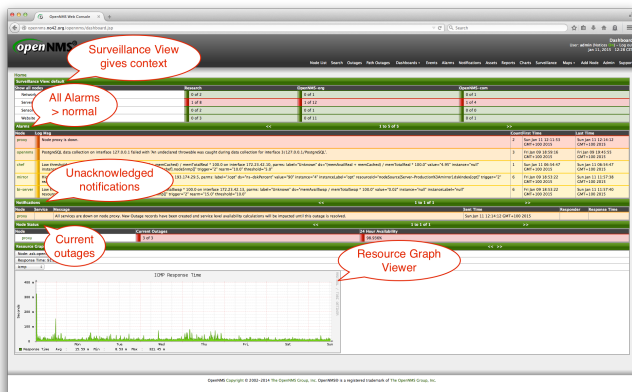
OpenNMS Web Console

opennms.ec42.org/opennms/dashboard.jsp

Search

openNMS

Surveillance View gives context

Dashboard
User: admin (Notices On) - Log out
Jan 11, 2015 12:18 CET

Node List Search Outages Path Outages Dashboards Events Alarms Notifications Assets Reports Charts Surveillance Maps Add Node Admin Support

Home

Surveillance View: default

| Show all nodes | Research | OpenNMS.org | OpenNMS.com |
|---|---|---|---|
| Networking | 0 of 1 | 0 of 1 | 0 of 2 |
| Server | 1 of 8 | 1 of 12 | 1 of 4 |
| Services | 0 of 2 | 0 of 2 | 0 of 0 |
| Website | 0 of 2 | 0 of 1 | 0 of 1 |

All Alarms > normal

Alarms

<< 1 to 5 of 5 >>

| Node | Log Msg | Count | First Time | Last Time |
|---|---|---|---|---|
| proxy | Node proxy is down. | 2 | Sun Jan 11 12:11:33 GMT+200 2015 | Sun Jan 11 12:16:12 GMT+100 2015 |
| opennms | PostgreSQL data collection on interface 127.0.0.1 failed with 'An undeclared throwable was caught during data collection for interface 0.0.0.1/PostgreSQL'. | | Fri Jan 09 16:30:16 GMT+100 2015 | Fri Jan 09 19:41:55 GMT+100 2015 |
| chef | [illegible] | 1 | Sun Jan 11 06:04:47 GMT+100 2015 | Sun Jan 11 06:04:47 GMT+100 2015 |
| mirror | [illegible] | 6 | Fri Jan 09 18:53:22 GMT+100 2015 | Sun Jan 11 11:27:18 GMT+100 2015 |
| in-server | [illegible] | 5 | Fri Jan 09 18:53:22 GMT+100 2015 | Sun Jan 11 11:37:40 GMT+100 2015 |

Unacknowledged notifications

Notifications

<< 1 to 1 of 1 >>

| Node | Service | Message | Sent Time | Responder | Response Time |
|---|---|---|---|---|---|
| proxy | | All services are down on node proxy. New Outage records have been created and service level availability calculations will be impacted until this outage is resolved. | Sun Jan 11 12:14:12 GMT+100 2015 | | |

Node Status

<< 1 to 1 of 1 >>

| Node | Current Outages | 24 Hour Availability |
|---|---|---|
| proxy | 3 of 3 | 99.358% |

Current outages

Resource Graph Viewer

Resource Graphs

<< 1 of 1 >>

Node: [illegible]

Response Time: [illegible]

icmp

ICMP Response Time

400 m
300 m
200 m
100 m
0

Seconds

Sat Sun Mon Tue Wed Thu Fri Sat

Response Time Avg: 25.59 m Min: 8.59 m Max: 881.45 m

OpenNMS Copyright © 2002–2014 The OpenNMS Group, Inc. OpenNMS® is a registered trademark of The OpenNMS Group, Inc.